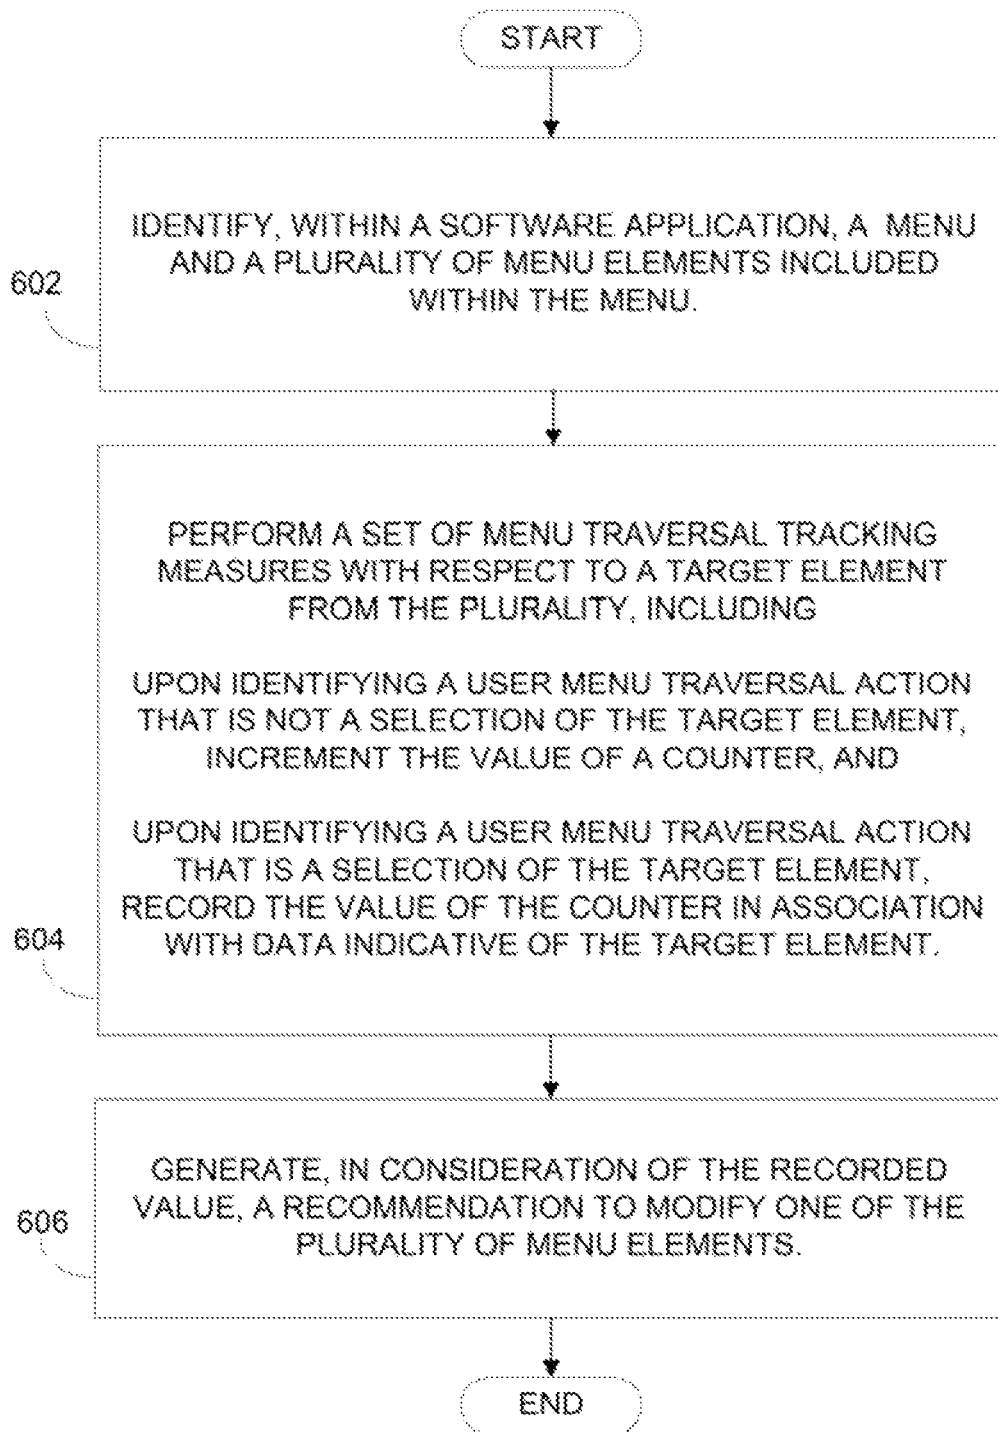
START

602

IDENTIFY, WITHIN A SOFTWARE APPLICATION, A MENU AND A PLURALITY OF MENU ELEMENTS INCLUDED WITHIN THE MENU.

604

PERFORM A SET OF MENU TRAVERSAL TRACKING MEASURES WITH RESPECT TO A TARGET ELEMENT FROM THE PLURALITY, INCLUDING

UPON IDENTIFYING A USER MENU TRAVERSAL ACTION THAT IS NOT A SELECTION OF THE TARGET ELEMENT, INCREMENT THE VALUE OF A COUNTER, AND

UPON IDENTIFYING A USER MENU TRAVERSAL ACTION THAT IS A SELECTION OF THE TARGET ELEMENT, RECORD THE VALUE OF THE COUNTER IN ASSOCIATION WITH DATA INDICATIVE OF THE TARGET ELEMENT.

606

GENERATE, IN CONSIDERATION OF THE RECORDED VALUE, A RECOMMENDATION TO MODIFY ONE OF THE PLURALITY OF MENU ELEMENTS.

END